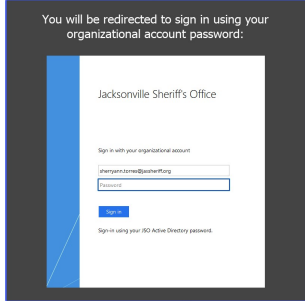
You will be redirected to sign in using your organizational account password:

Jacksonville Sheriff's Office

Sign in with your organizational account

sherryann.tomie@jaxsheriff.org

Password

Sign in

Sign-in using your JSO Active Directory password.